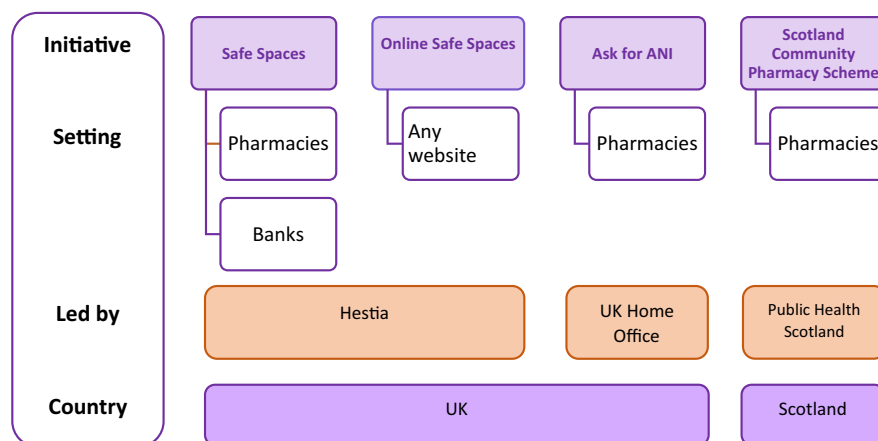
Initiative

Setting

Led by

Country

Safe Spaces

Pharmacies

Banks

Online Safe Spaces

Any website

Ask for ANI

Pharmacies

Scotland Community Pharmacy Scheme

Pharmacies

Hestia

UK Home Office

Public Health Scotland

UK

Scotland